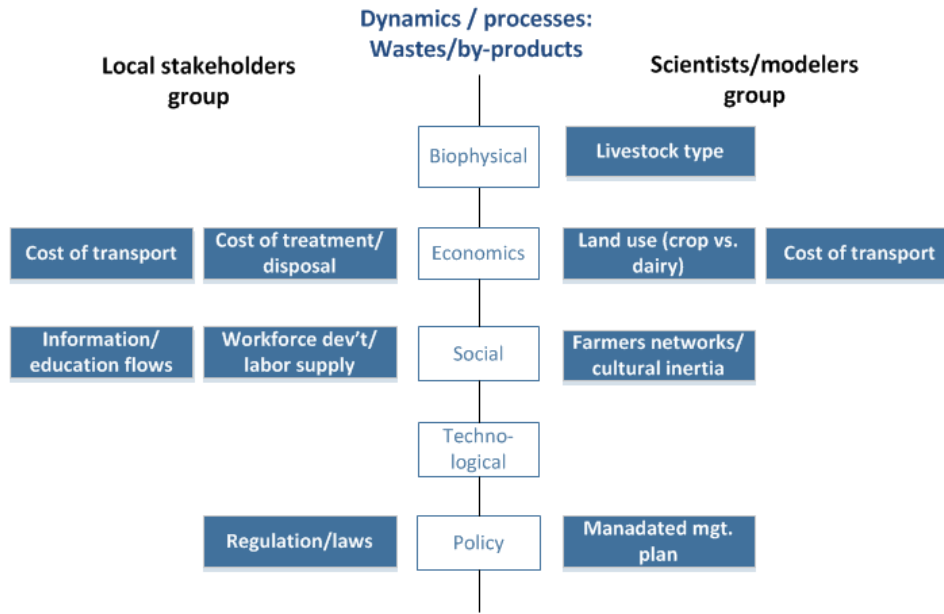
Dynamics / processes: Wastes/by-products

Local stakeholders group

Scientists/modelers group

Biophysical

Livestock type

Cost of transport

Cost of treatment/ disposal

Economics

Land use (crop vs. dairy)

Cost of transport

Information/ education flows

Workforce dev't/ labor supply

Social

Farmers networks/ cultural inertia

Technological

Regulation/laws

Policy

Manadated mgt. plan